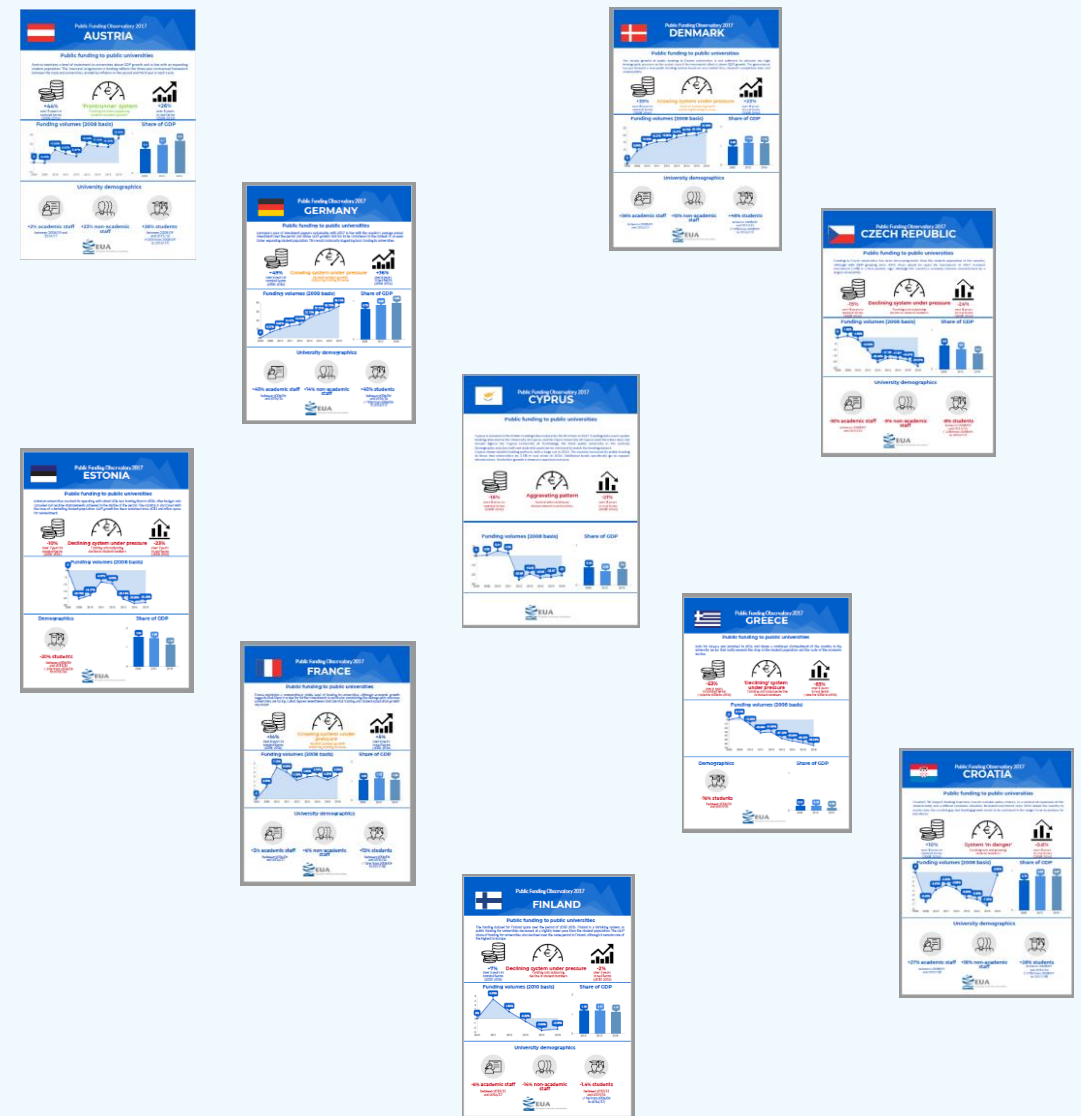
Public Funding Observatory 2017
AUSTRIA
Public funding to public universities
+44%
'Frontrunner' system
+26%
Funding volumes (2008 basis)
Share of GDP
University demographics
+2% academic staff
+23% non-academic staff
+38% students
EUA

Public Funding Observatory 2017
DENMARK
Public funding to public universities
+19%
Growing system under pressure
+23%
Funding volumes (2008 basis)
Share of GDP
University demographics
+38% academic staff
+20% non-academic staff
+46% students
EUA

Public Funding Observatory 2017
GERMANY
Public funding to public universities
+28%
Growing system under pressure
+36%
Funding volumes (2008 basis)
Share of GDP
University demographics
+40% academic staff
+14% non-academic staff
+40% students
EUA

Public Funding Observatory 2017
CZECH REPUBLIC
Public funding to public universities
-15%
Declining system under pressure
-24%
Funding volumes (2008 basis)
Share of GDP
University demographics
-10% academic staff
-9% non-academic staff
-9% students
EUA

Public Funding Observatory 2017
CYPRUS
Public funding to public universities
-16%
Aggravating pattern
-21%
Funding volumes (2008 basis)
Share of GDP
EUA

Public Funding Observatory 2017
ESTONIA
Public funding to public universities
-10%
Declining system under pressure
-23%
Funding volumes (2008 basis)
Demographics
Share of GDP
-20% students
EUA

Public Funding Observatory 2017
FRANCE
Public funding to public universities
+16%
Growing system under pressure
+6%
Funding volumes (2008 basis)
Share of GDP
University demographics
+2% academic staff
+6% non-academic staff
+12% students
EUA

Public Funding Observatory 2017
GREECE
Public funding to public universities
-62%
'Declining' system under pressure
-65%
Funding volumes (2008 basis)
Demographics
Share of GDP
-16% students
EUA

Public Funding Observatory 2017
CROATIA
Public funding to public universities
+10%
System 'in danger'
-3.6%
Funding volumes (2008 basis)
Share of GDP
University demographics
+27% academic staff
+18% non-academic staff
+28% students
EUA

Public Funding Observatory 2017
FINLAND
Public funding to public universities
+7%
Declining system under pressure
-2%
Funding volumes (2010 basis)
Share of GDP
University demographics
-6% academic staff
-16% non-academic staff
-1.4% students
EUA